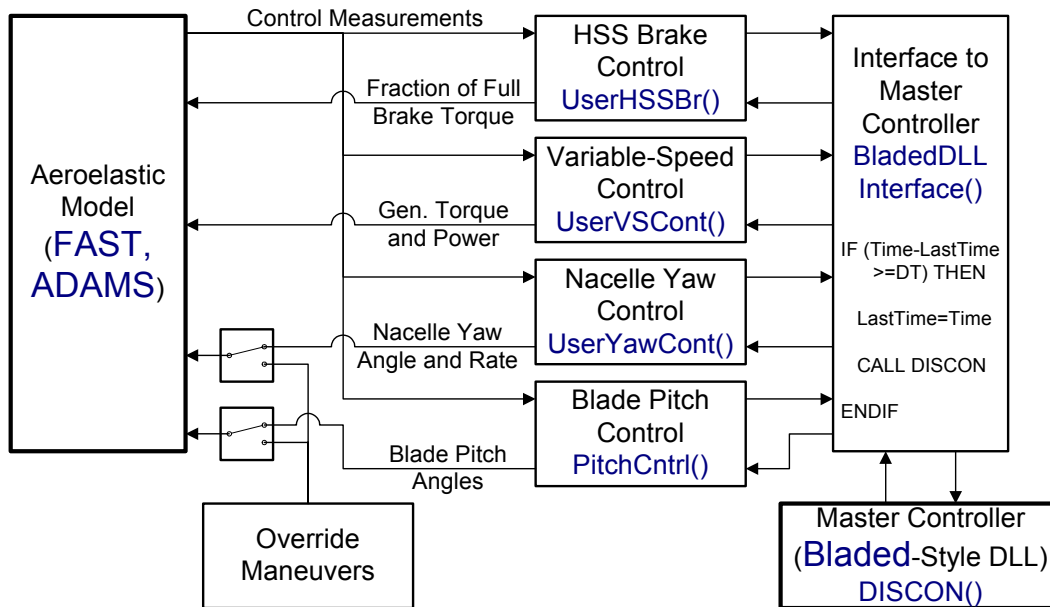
Control Measurements

Aeroelastic Model (FAST, ADAMS)

HSS Brake Control UserHSSBr()

Fraction of Full Brake Torque

Variable-Speed Control UserVSCont()

Gen. Torque and Power

Nacelle Yaw Control UserYawCont()

Nacelle Yaw Angle and Rate

Blade Pitch Control PitchCntrl()

Blade Pitch Angles

Interface to Master Controller BladedDLL Interface()

IF (Time-LastTime >=DT) THEN

LastTime=Time

CALL DISCON

ENDIF

Override Maneuvers

Master Controller (Bladed-Style DLL) DISCON()